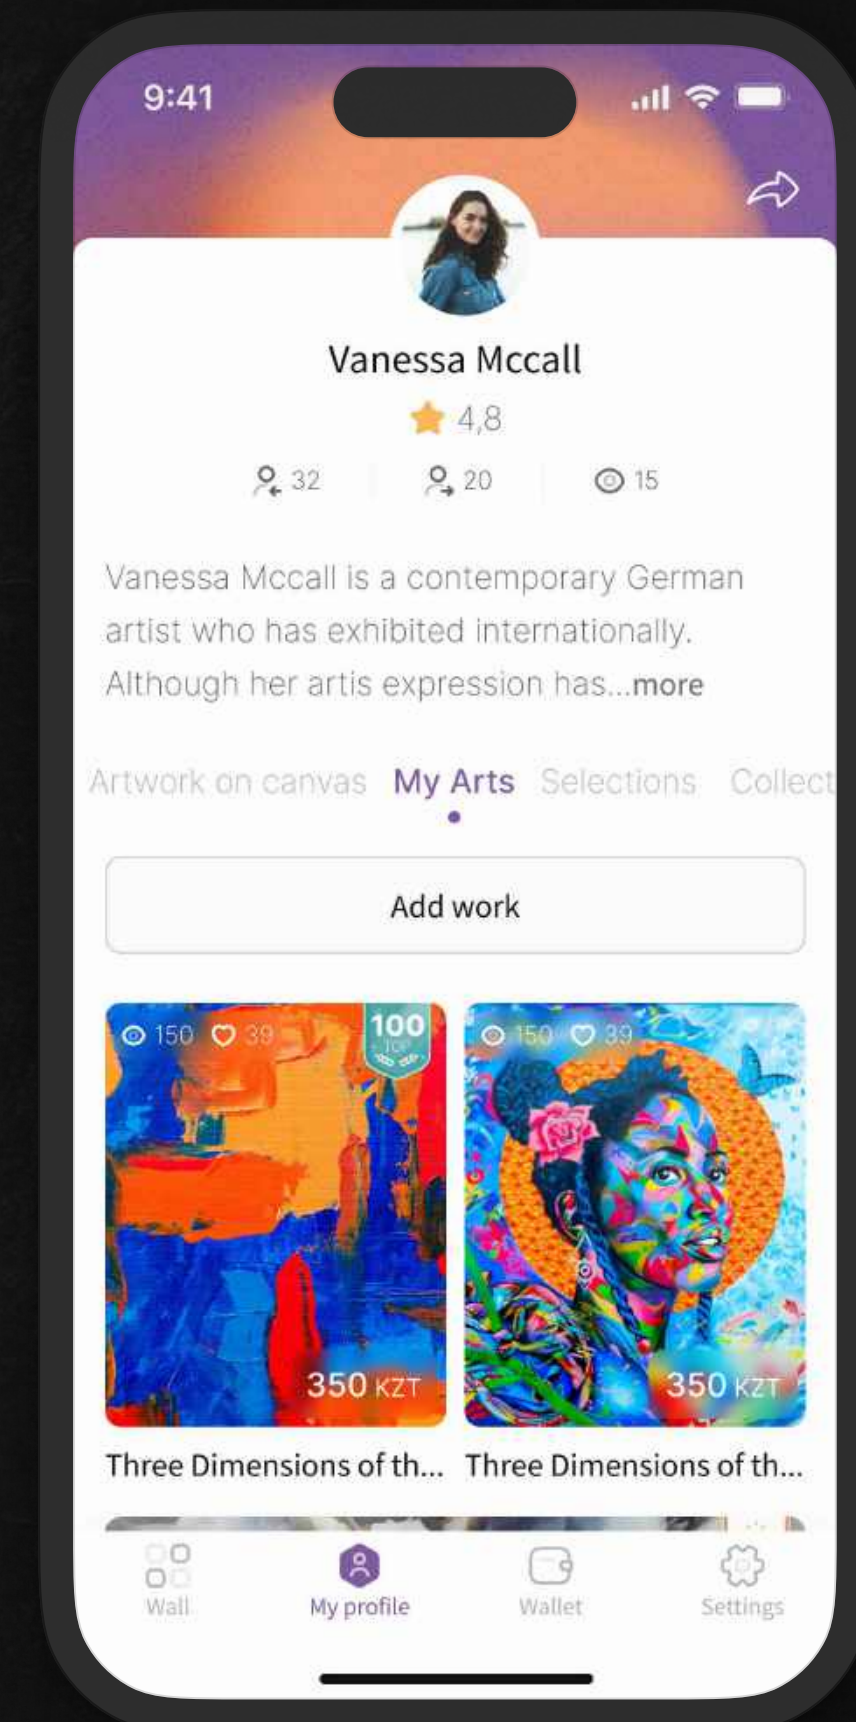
9:41

Vanessa Mccall

4,8

32 20 15

Vanessa Mccall is a contemporary German artist who has exhibited internationally. Although her artis expression has...more

Artwork on canvas My Arts Selections Collect

Add work

150 39 100 TOP

350 KZT

Three Dimensions of th...

150 39

350 KZT

Three Dimensions of th...

Wall My profile Wallet Settings